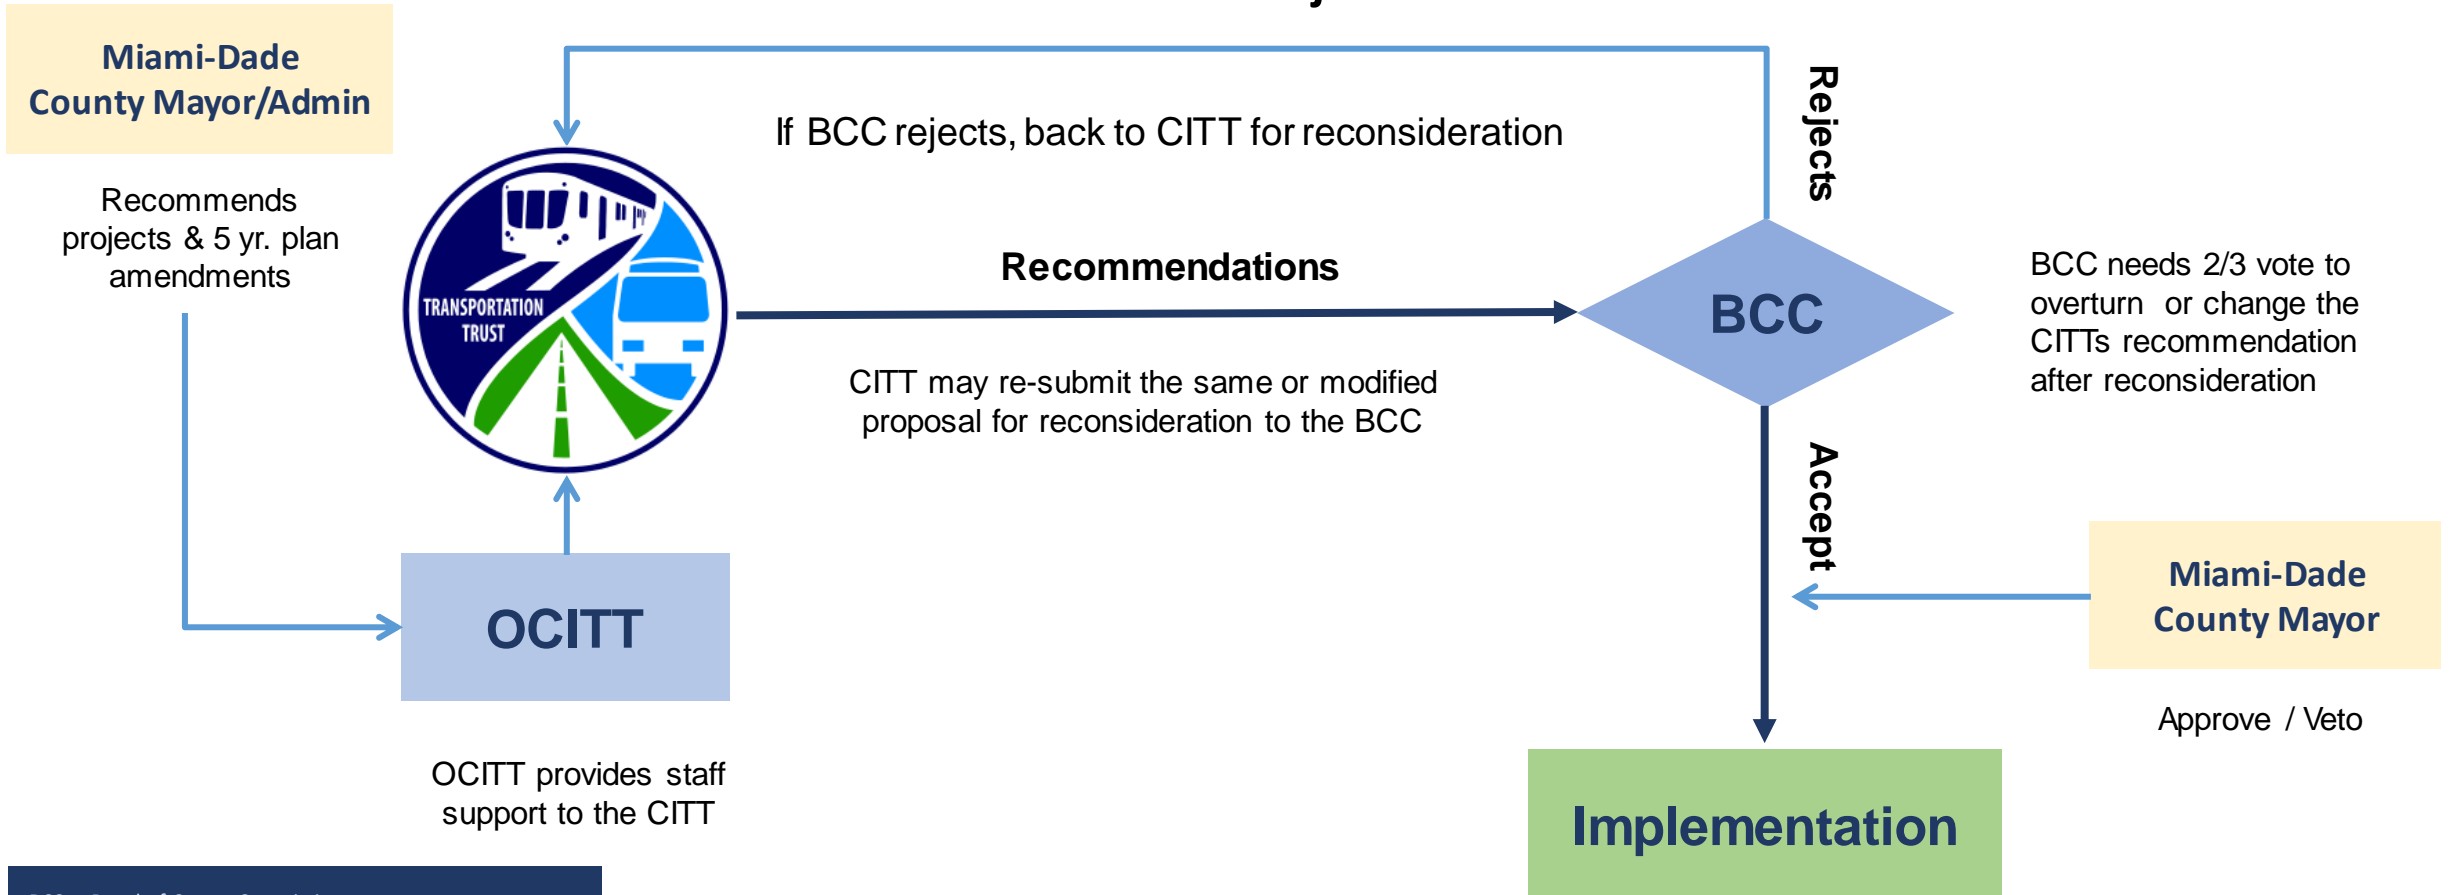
Miami-Dade County Mayor/Admin

Recommends projects & 5 yr. plan amendments

If BCC rejects, back to CITT for reconsideration

Rejects

TRANSPORTATION TRUST

Recommendations

BCC

BCC needs 2/3 vote to overturn or change the CITTs recommendation after reconsideration

CITT may re-submit the same or modified proposal for reconsideration to the BCC

Accept

OCITT

Miami-Dade County Mayor

Approve / Veto

OCITT provides staff support to the CITT

Implementation

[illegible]